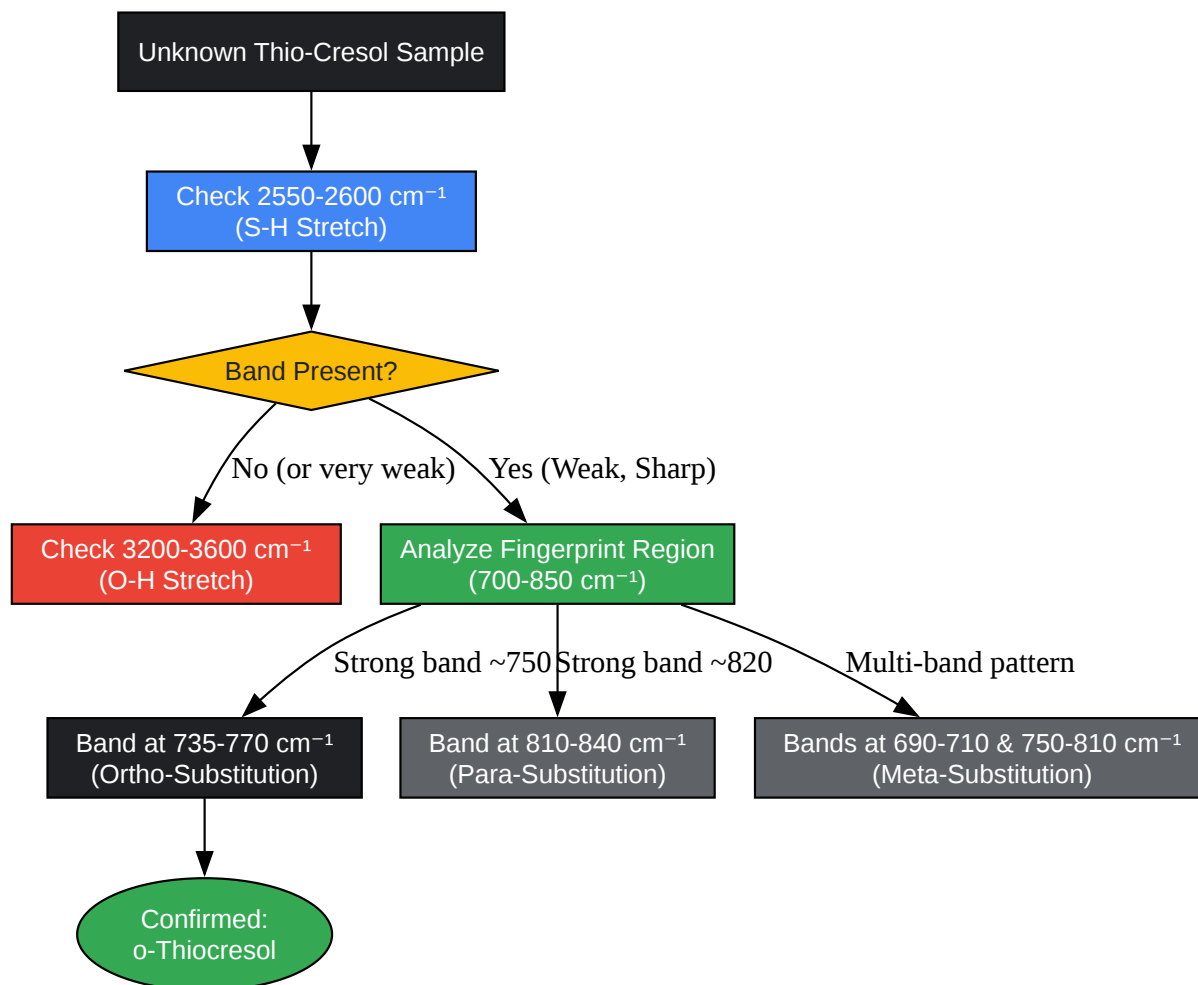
Unknown Thio-Cresol Sample

Check 2550-2600 cm⁻¹
(S-H Stretch)

Band Present?

No (or very weak)

Yes (Weak, Sharp)

Check 3200-3600 cm⁻¹
(O-H Stretch)

Analyze Fingerprint Region
(700-850 cm⁻¹)

Strong band ~750

Strong band ~820

Multi-band pattern

Band at 735-770 cm⁻¹
(Ortho-Substitution)

Band at 810-840 cm⁻¹
(Para-Substitution)

Bands at 690-710 & 750-810 cm⁻¹
(Meta-Substitution)

Confirmed:
o-Thiocresol